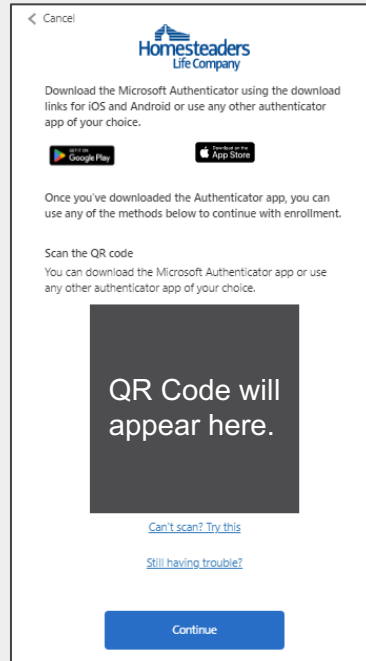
< Cancel

Homesteaders Life Company

Download the Microsoft Authenticator using the download links for iOS and Android or use any other authenticator app of your choice.

GET IT ON Google Play

Download on the App Store

Once you've downloaded the Authenticator app, you can use any of the methods below to continue with enrollment.

Scan the QR code

You can download the Microsoft Authenticator app or use any other authenticator app of your choice.

QR Code will appear here.

Can't scan? Try this

Still having trouble?

Continue